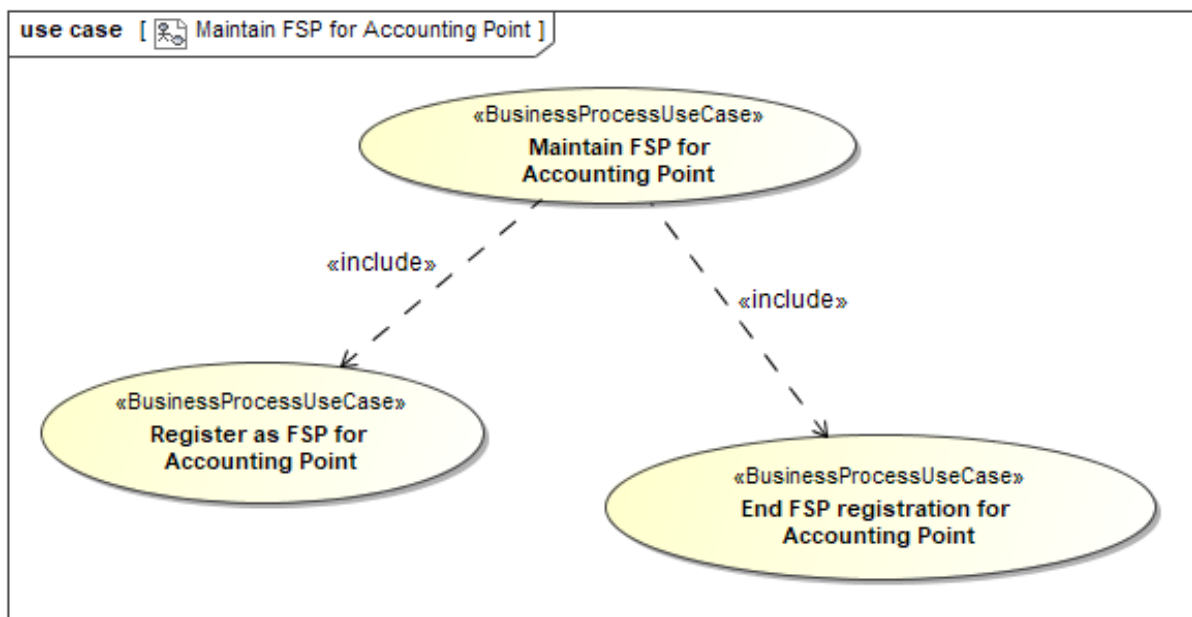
use case [ Maintain FSP for Accounting Point ]

«BusinessProcessUseCase»
Maintain FSP for Accounting Point

«include»

«include»

«BusinessProcessUseCase»
Register as FSP for Accounting Point

«BusinessProcessUseCase»
End FSP registration for Accounting Point